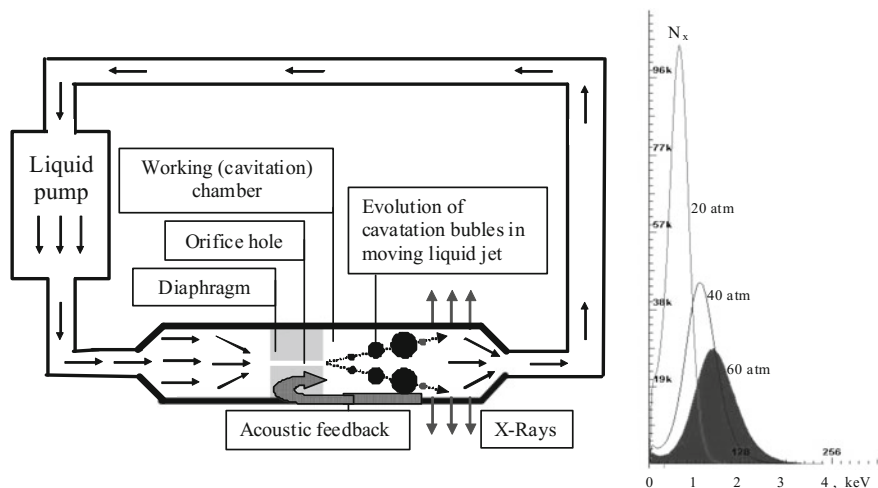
Liquid pump

Working (cavitation) chamber

Orifice hole

Evolution of cavatation bubles in moving liquid jet

Diaphragm

Acoustic feedback

X-Rays

$N_x$

96k

77k

57k

38k

19k

20 atm

40 atm

60 atm

128

256

0 1 2 3 4 , keV